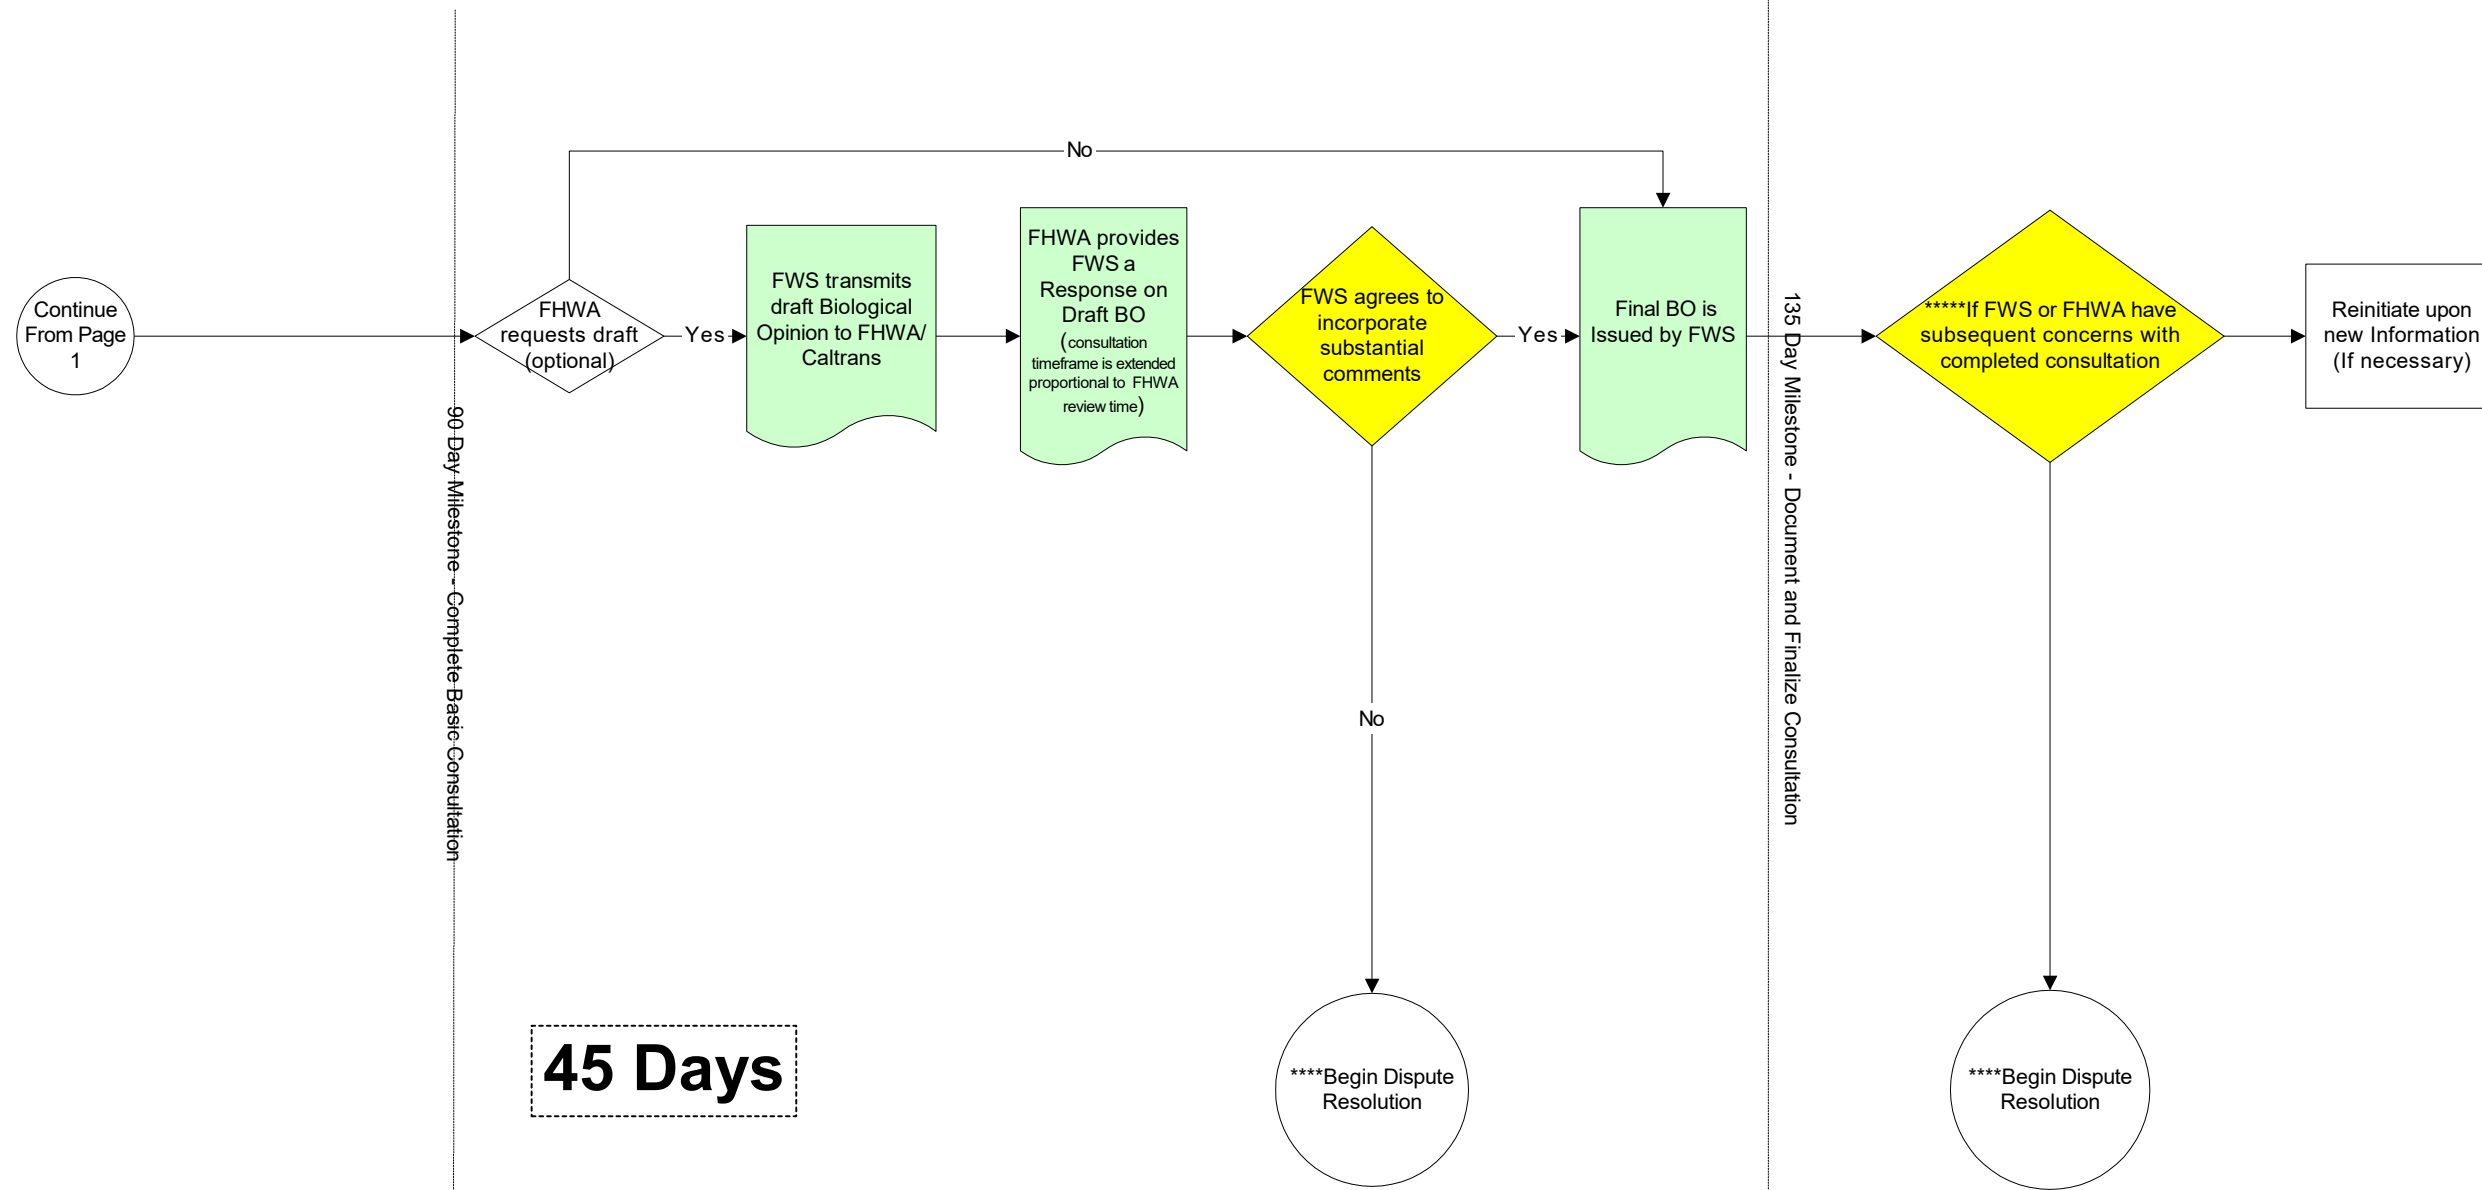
Continue From Page 1

90 Day Milestone - Complete Basic Consultation

FHWA requests draft (optional)

No

Yes

FWS transmits draft Biological Opinion to FHWA/ Caltrans

FHWA provides FWS a Response on Draft BO (consultation timeframe is extended proportional to FHWA review time)

FWS agrees to incorporate substantial comments

Yes

No

Final BO is Issued by FWS

135 Day Milestone - Document and Finalize Consultation

*****If FWS or FHWA have subsequent concerns with completed consultation

Reinitiate upon new Information (If necessary)

****Begin Dispute Resolution

****Begin Dispute Resolution

45 Days